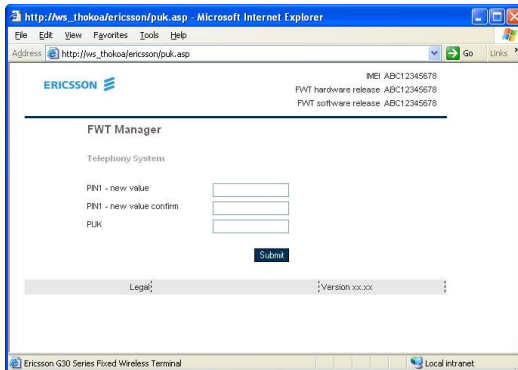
http://ws_thokoa/ericsson/puk.asp - Microsoft Internet Explorer

File Edit View Favorites Tools Help

Address http://ws_thokoa/ericsson/puk.asp Go Links

ERICSSON

IMEI ABC12345678
FWT hardware release ABC12345678
FWT software release ABC12345678

FWT Manager

Telephony System

PIN1 - new value
PIN1 - new value confirm
PUK

Submit

Legal Version xx.xx

Ericsson G30 Series Fixed Wireless Terminal

Local intranet